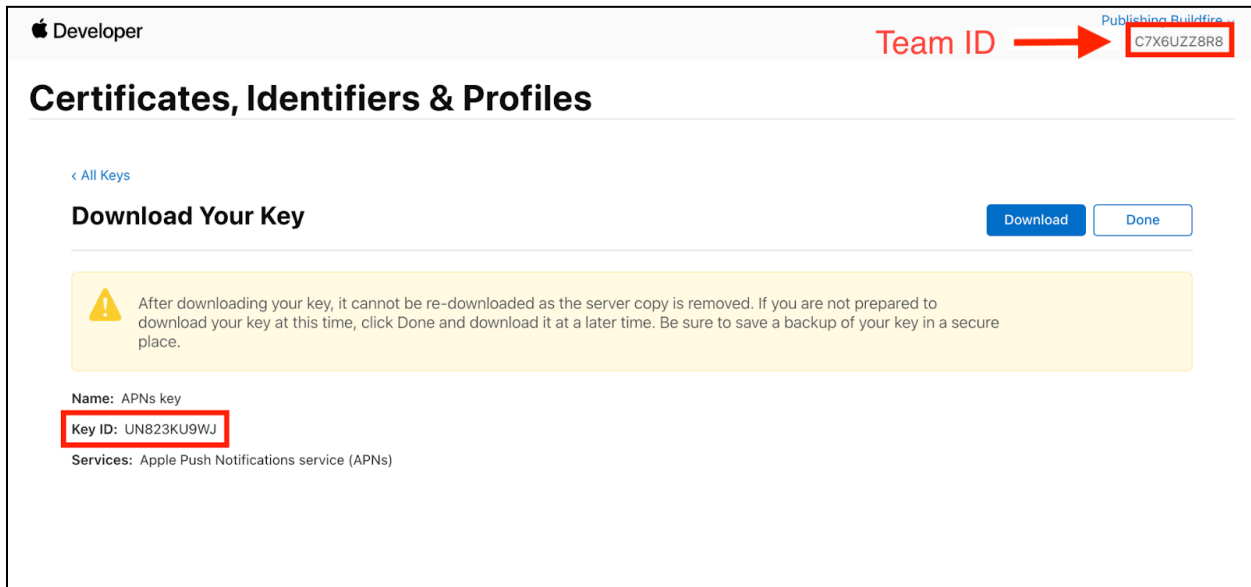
Developer

Publishing Buildfire

Team ID

C7X6UZZ8R8

Certificates, Identifiers & Profiles

‹ All Keys

Download Your Key

Download

Done

After downloading your key, it cannot be re-downloaded as the server copy is removed. If you are not prepared to download your key at this time, click Done and download it at a later time. Be sure to save a backup of your key in a secure place.

Name: APNs key

Key ID: UN823KU9WJ

Services: Apple Push Notifications service (APNs)